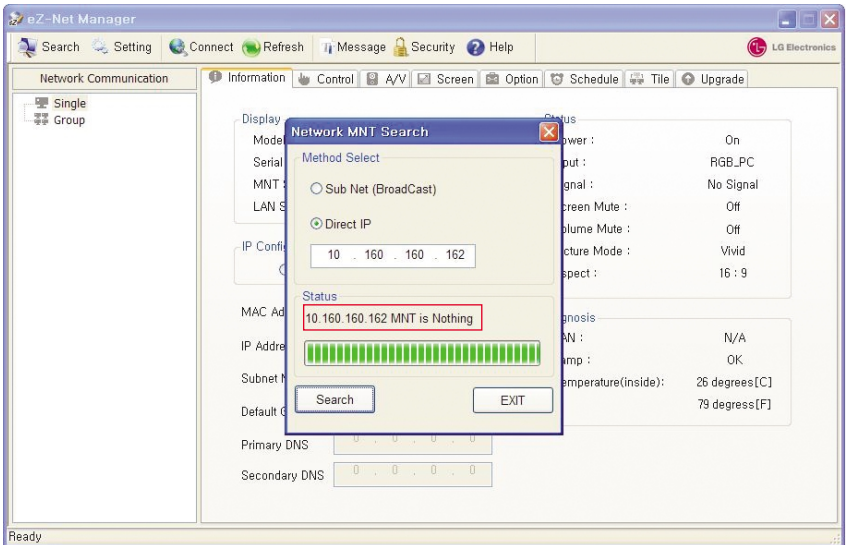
eZ-Net Manager

Search Setting Connect Refresh Message Security Help

LG Electronics

Network Communication

Single
Group

Information Control A/V Screen Option Schedule Tile Upgrade

Display
Mode
Serial
MNT
LAN S

IP Confi

MAC Ad

IP Addre

Subnet

Default G

Primary DNS 0 . 0 . 0 . 0

Secondary DNS 0 . 0 . 0 . 0

Status
ower : On
put : RGB_PC
gnal : No Signal
creen Mute : Off
olume Mute : Off
cture Mode : Vivid
spect : 16 : 9

gnosis
AN : N/A
amp : OK
emperature(inside): 26 degrees[C]
79 degress[F]

Network MNT Search

Method Select

Sub Net (BroadCast)

Direct IP

10 . 160 . 160 . 162

Status

10.160.160.162 MNT is Nothing

Search

EXIT

Ready